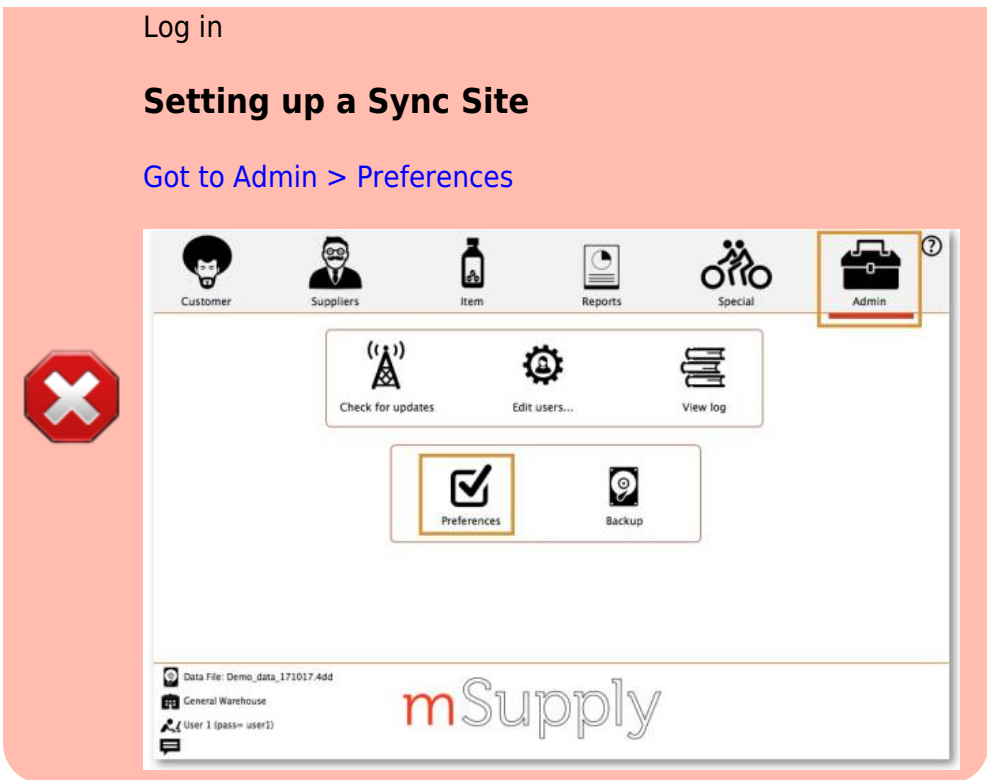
Log in

**Setting up a Sync Site**

Got to Admin > Preferences

Customer
Suppliers
Item
Reports
Special
Admin

Check for updates
Edit users...
View log

Preferences
Backup

Data File: Demo_data_171017.4dd
General Warehouse
User 1 (pass= user1)

mSupply